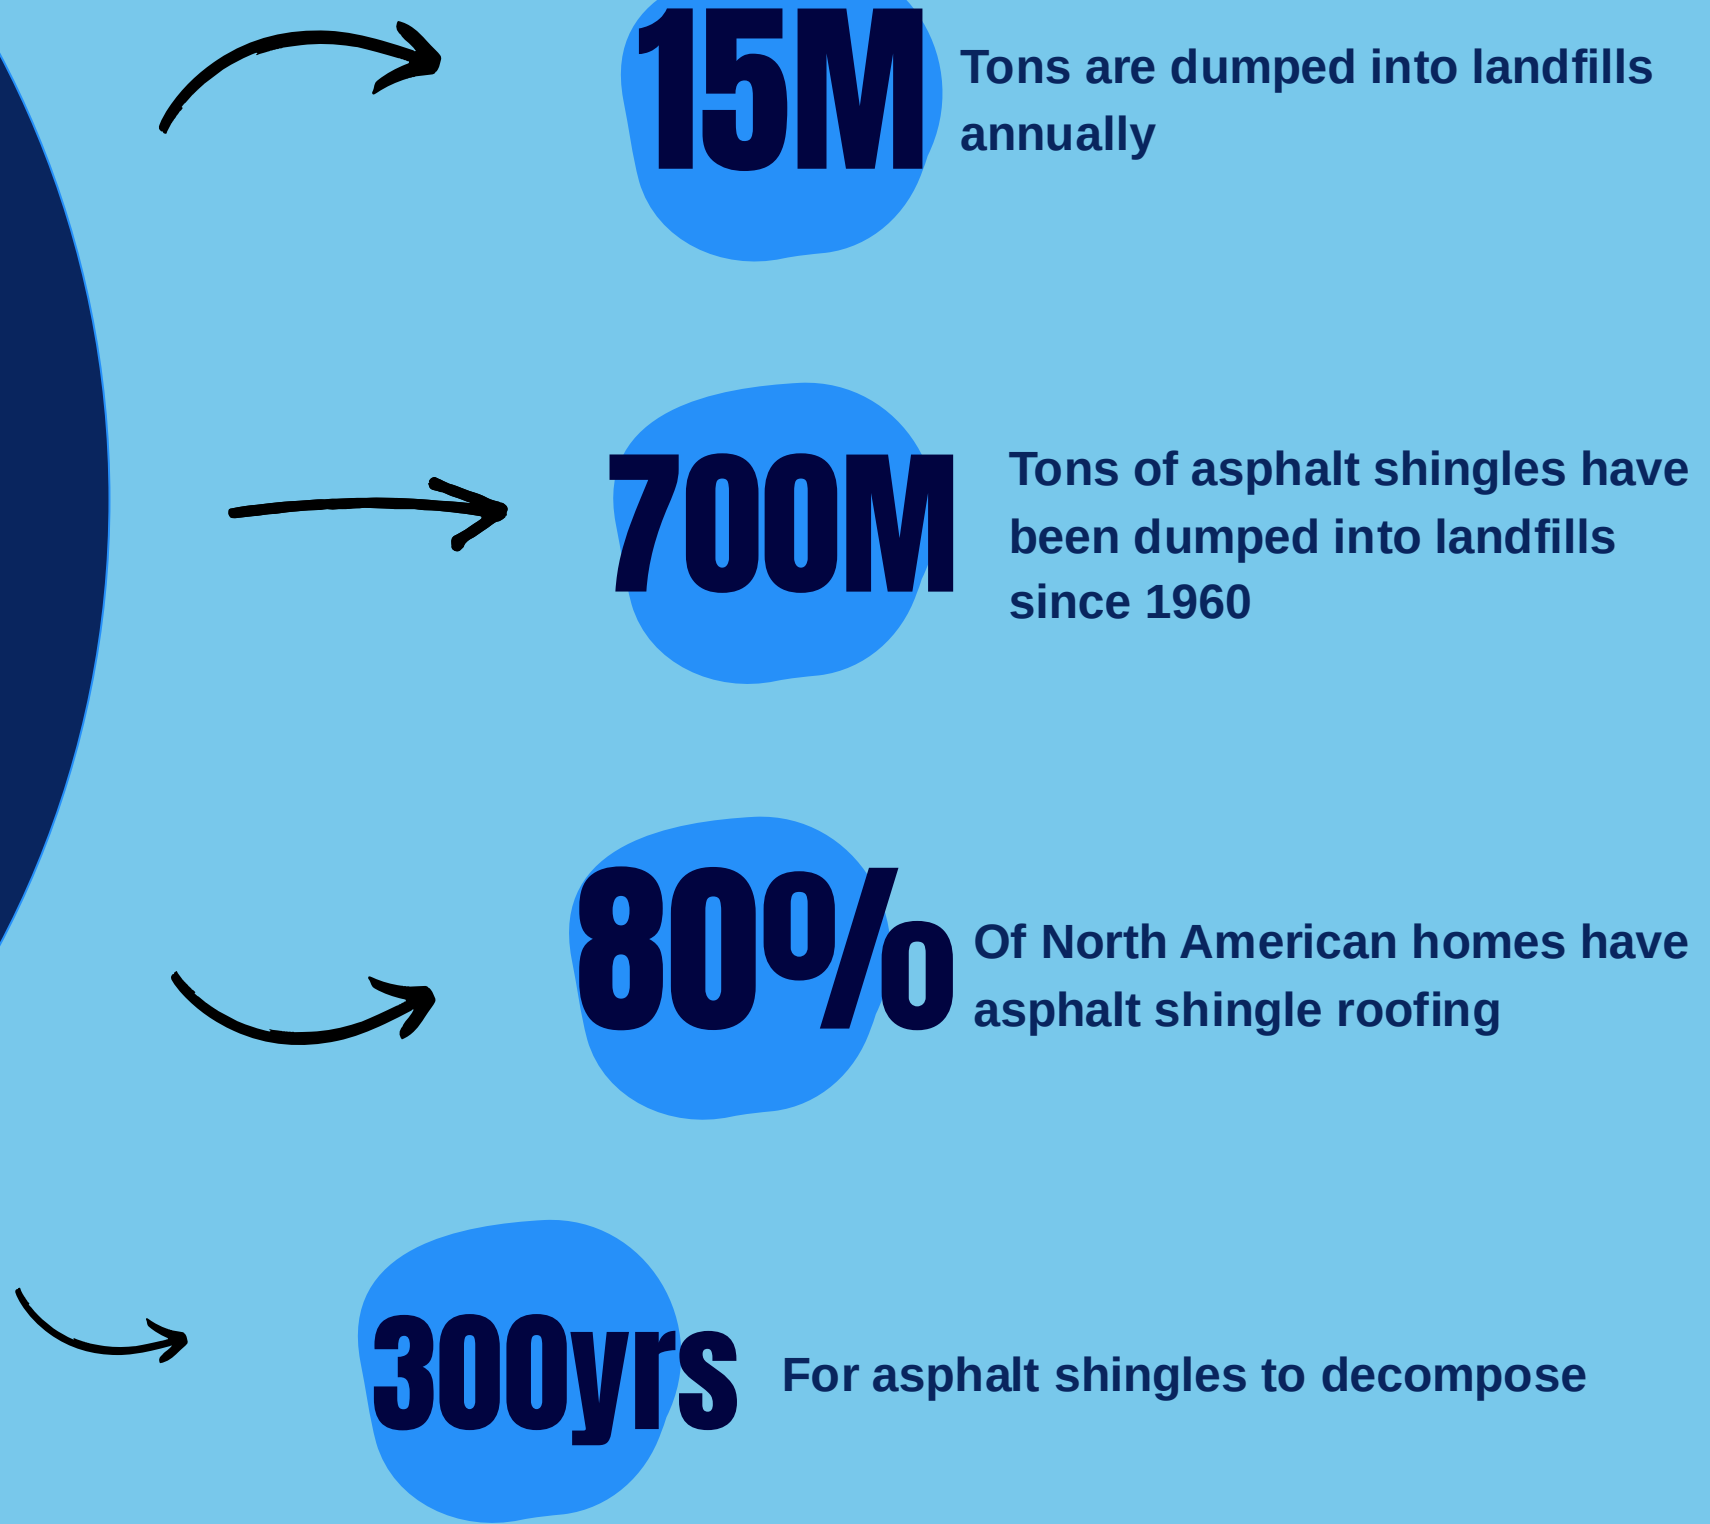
15M
Tons are dumped into landfills annually

700M
Tons of asphalt shingles have been dumped into landfills since 1960

80%
Of North American homes have asphalt shingle roofing

300yrs
For asphalt shingles to decompose